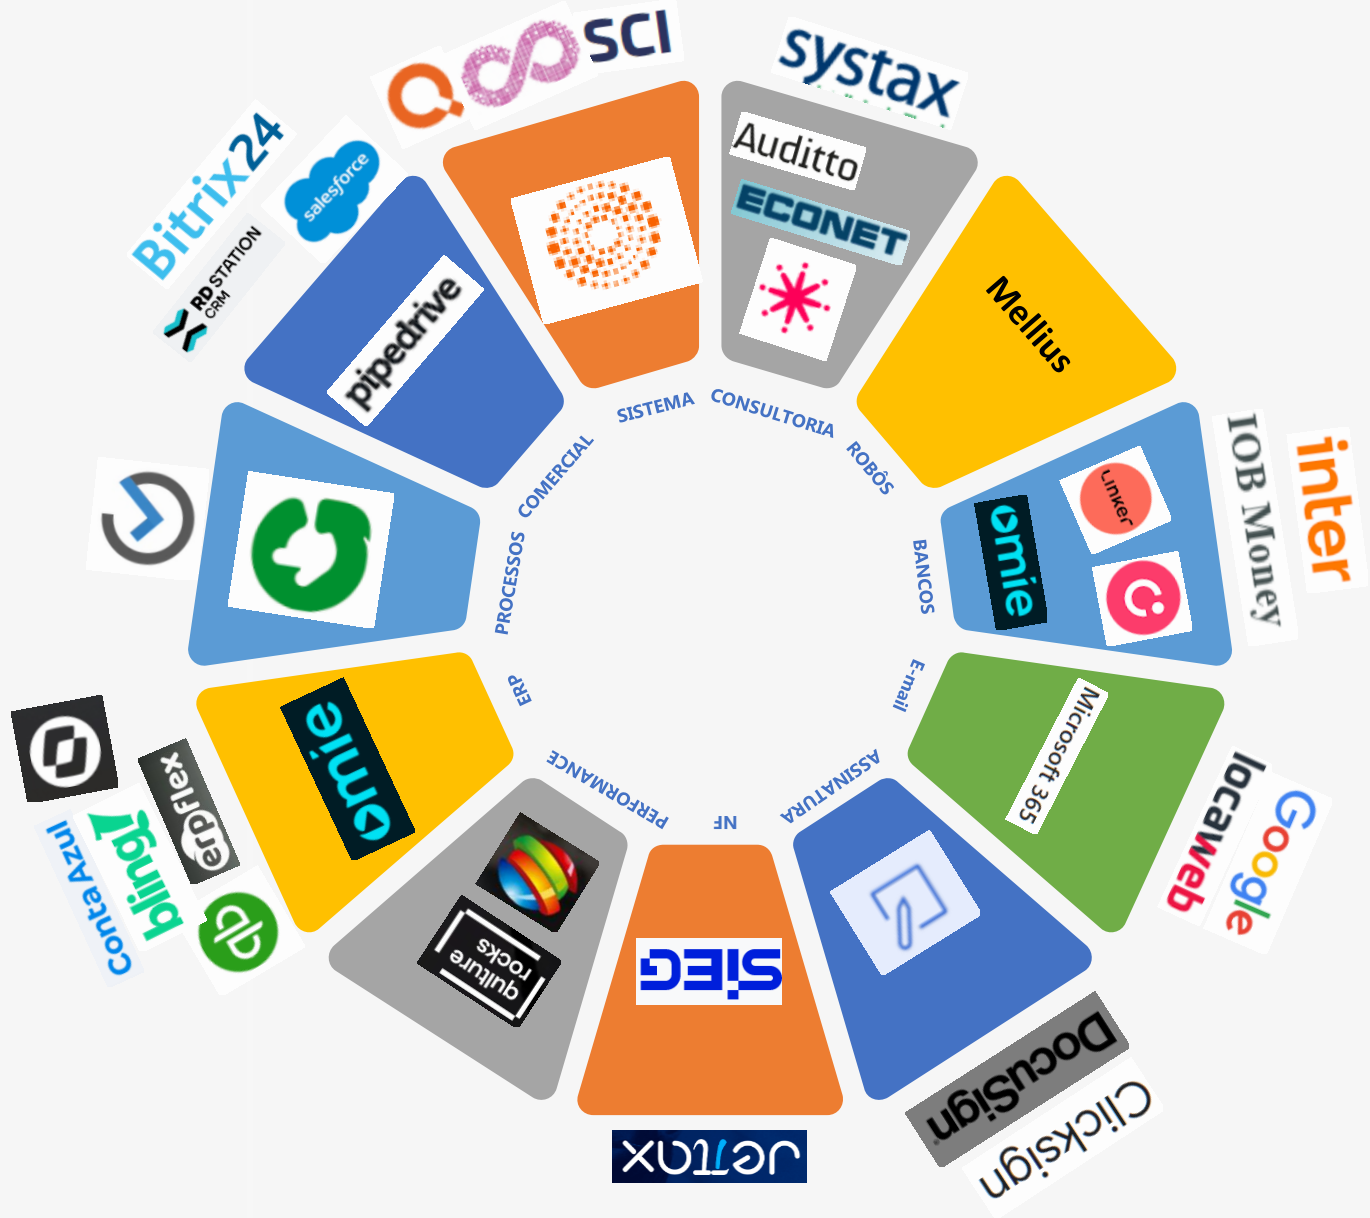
SCI
systax
Auditto
ECONET
Mellius
Bitrix24
salesforce
RD STATION CRM
pipedrive
SISTEMA
CONSULTORIA
ROBÔS
COMERCIAL
PROCESSOS
BANCOS
inter
IOB Money
Linker
omie
ERP
E-mail
Microsoft 365
omie
PERFORMANCE
NF
ASSINATURA
locaweb
Google
erpflex
bling!
Conta Azul
quiture rocks
SIEG
DocuSign
Clicksign
jettax